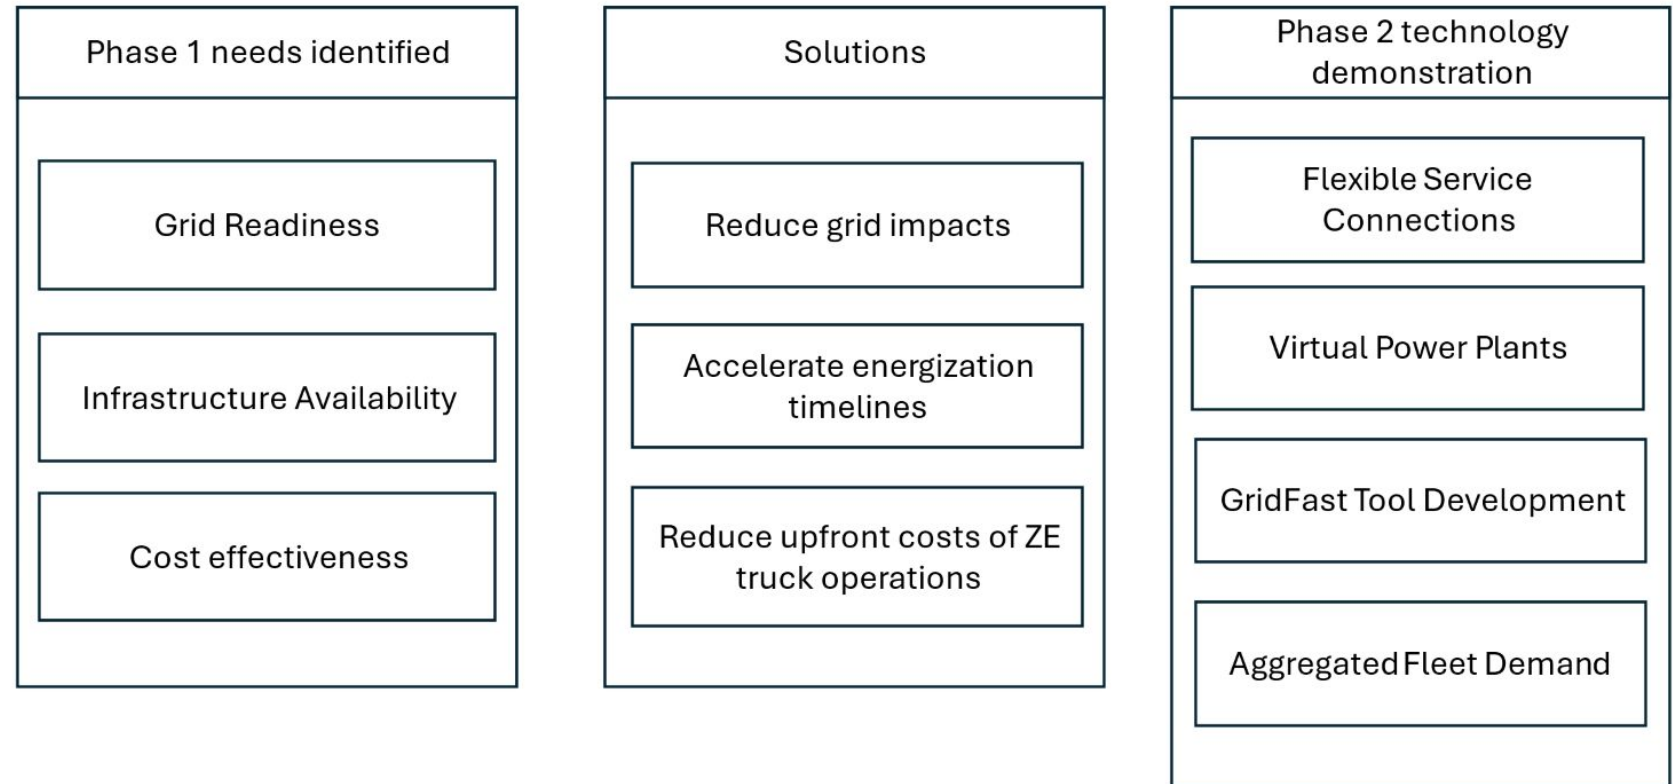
Phase 1 needs identified

Grid Readiness

Infrastructure Availability

Cost effectiveness

Solutions

Reduce grid impacts

Accelerate energization timelines

Reduce upfront costs of ZE truck operations

Phase 2 technology demonstration

Flexible Service Connections

Virtual Power Plants

GridFast Tool Development

Aggregated Fleet Demand